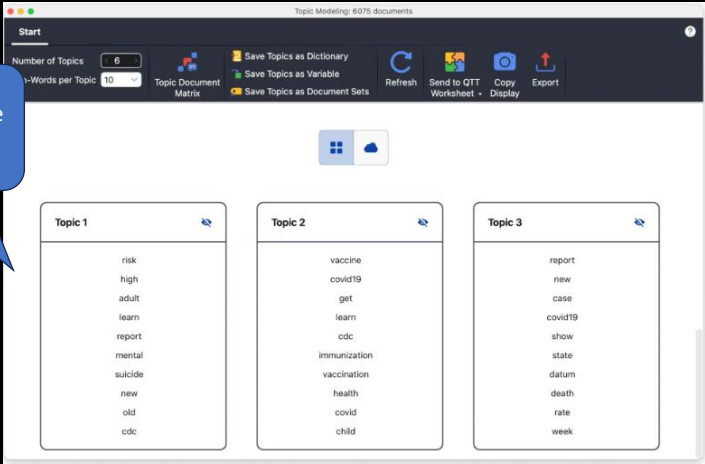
Topic Modeling: 6075 documents

Start

Number of Topics 6

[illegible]-Words per Topic 10

e

Topic Document Matrix

Save Topics as Dictionary

Save Topics as Variable

Save Topics as Document Sets

Refresh

Send to QTT Worksheet

Copy Display

Export

Topic 1

risk
high
adult
learn
report
mental
suicide
new
old
cdc

Topic 2

vaccine
covid19
get
learn
cdc
immunization
vaccination
health
covid
child

Topic 3

report
new
case
covid19
show
state
datum
death
rate
week